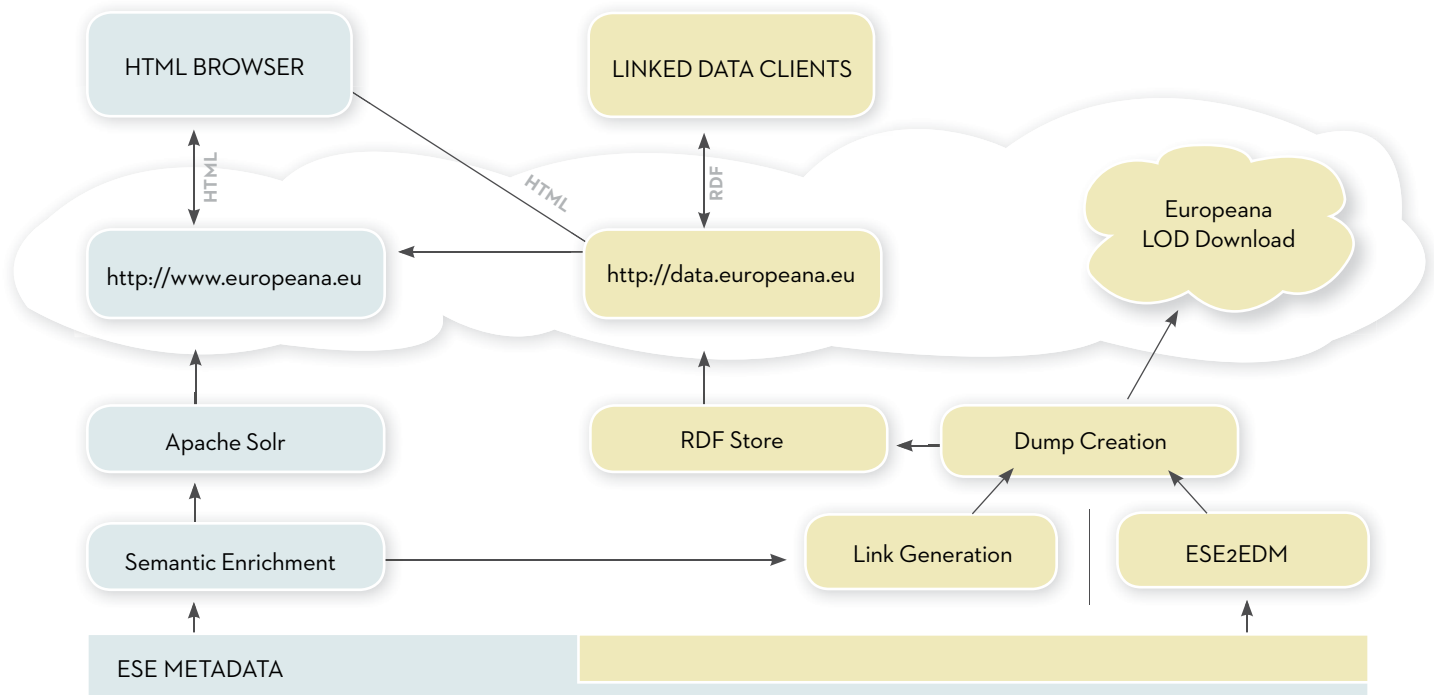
HTML BROWSER

LINKED DATA CLIENTS

HTML

HTML

RDF

Europeana LOD Download

http://www.europeana.eu

http://data.europeana.eu

Apache Solr

RDF Store

Dump Creation

Semantic Enrichment

Link Generation

ESE2EDM

ESE METADATA